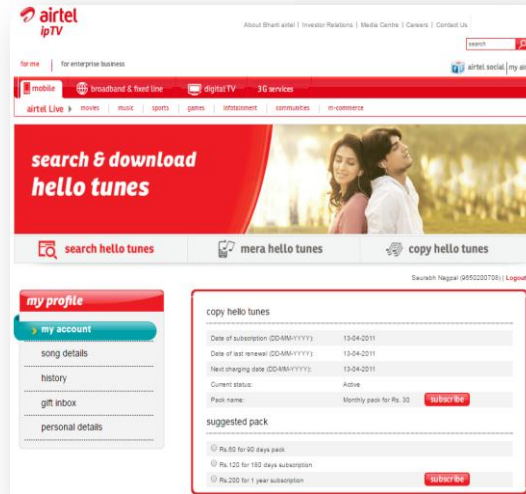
airtel ipTV

About Bharti airtel | Investor Relations | Media Centre | Careers | Contact Us

search

for me | for enterprise business

airtel social | my ai

mobile | broadband & fixed line | digital TV | 3G services

airtel Live | movies | music | sports | games | infotainment | communities | m-commerce

search & download hello tunes

search hello tunes | mera hello tunes | copy hello tunes

Saurabh Nagpal (9650200706) | Logout

my profile

my account

song details

history

gift inbox

personal details

copy hello tunes

| | |
|---|---|
| Date of subscription (DD-MM-YYYY): | 13-04-2011 |
| Date of last renewal (DD-MM-YYYY): | 13-04-2011 |
| Next charging date (DD-MM-YYYY): | 13-04-2011 |
| Current status: | Active |
| Pack name: | Monthly pack for Rs. 30 subscribe |

suggested pack

Rs.60 for 90 days pack

Rs.120 for 180 days subscription

Rs.200 for 1 year subscription

subscribe